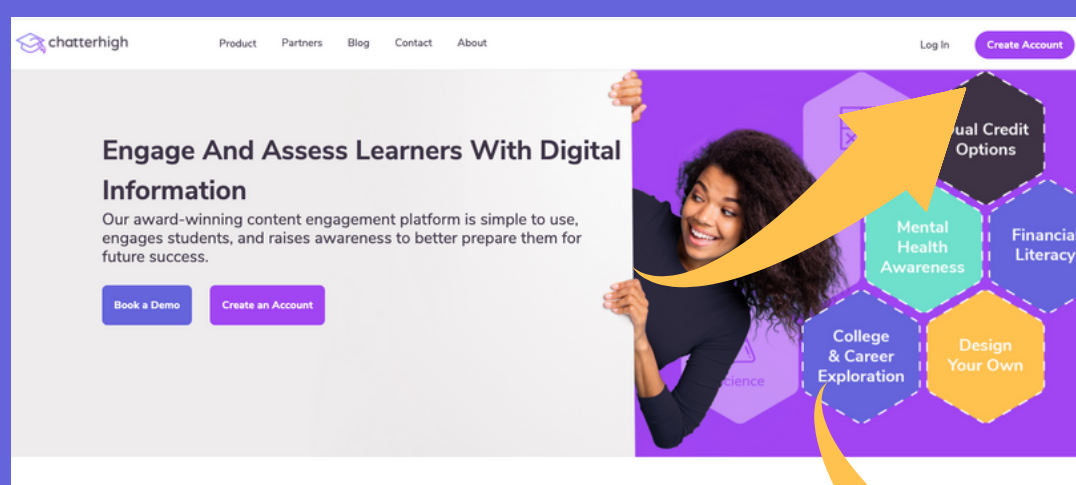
chatterhigh

Product Partners Blog Contact About

Log In Create Account

Engage And Assess Learners With Digital Information

Our award-winning content engagement platform is simple to use, engages students, and raises awareness to better prepare them for future success.

Book a Demo Create an Account

ual Credit Options

Mental Health Awareness

Financia Literacy

College & Career Exploration

Design Your Own

cience